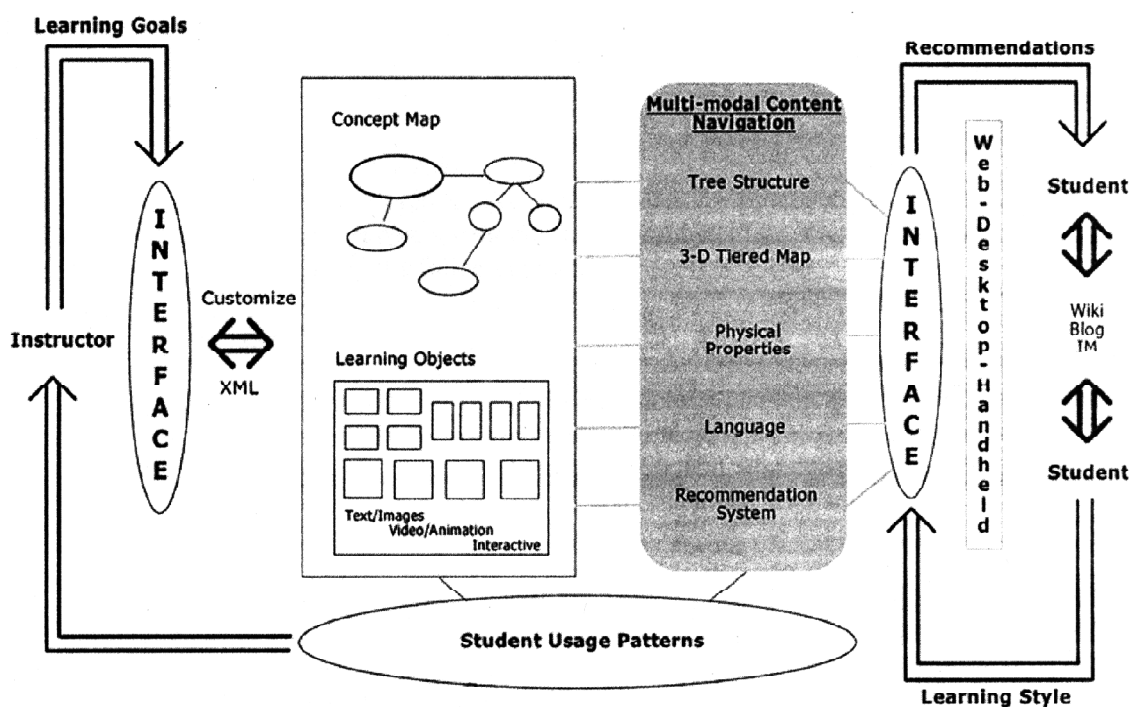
Learning Goals

Instructor

INTERFACE

Customize

XML

Concept Map

Learning Objects

Text/Images
Video/Animation
Interactive

Multi-modal Content Navigation

Tree Structure

3-D Tiered Map

Physical Properties

Language

Recommendation System

INTERFACE

Web-Desktop-Handheld

Recommendations

Student

Wiki
Blog
IM

Student

Student Usage Patterns

Learning Style